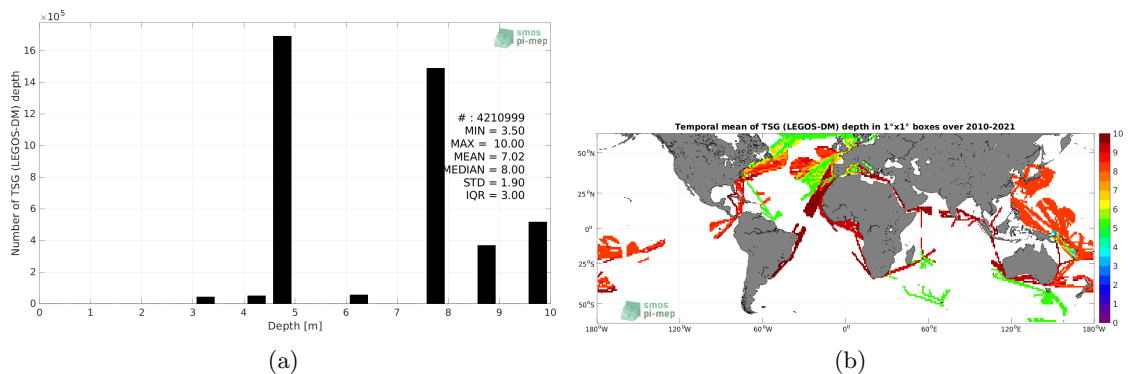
$\times10^5$

smos pi-mep

Number of TSG (LEGOS-DM) depth

16
14
12
10
8
6
4
2
0

# : 4210999
MIN = 3.50
MAX = 10.00
MEAN = 7.02
MEDIAN = 8.00
STD = 1.90
IQR = 3.00

0 1 2 3 4 5 6 7 8 9 10
Depth [m]

(a)

Temporal mean of TSG (LEGOS-DM) depth in 1°x1° boxes over 2010-2021

50°N
25°N
0°
25°S
50°S

180°W 120°W 60°W 0° 60°E 120°E 180°W

smos pi-mep

10
9
8
7
6
5
4
3
2
1
0

(b)